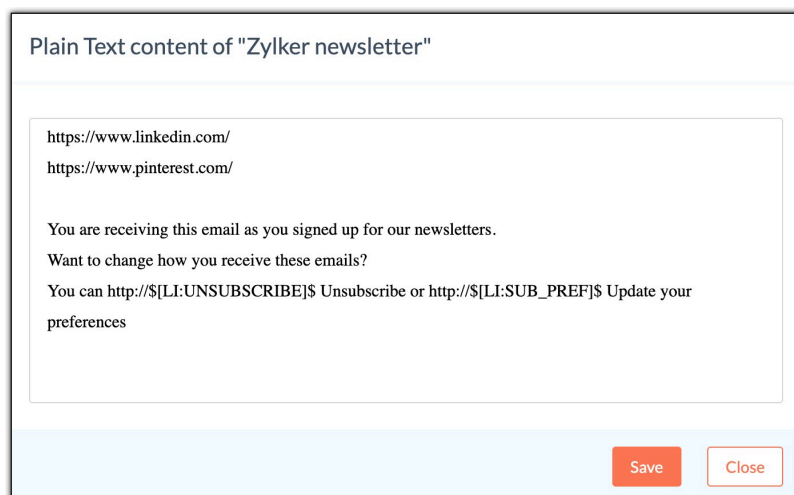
Plain Text content of "Zylker newsletter"

https://www.linkedin.com/
https://www.pinterest.com/

You are receiving this email as you signed up for our newsletters.
Want to change how you receive these emails?
You can http://\$[LI:UNSUBSCRIBE]\$ Unsubscribe or http://\$[LI:SUB_PREF]\$ Update your preferences

Save
Close